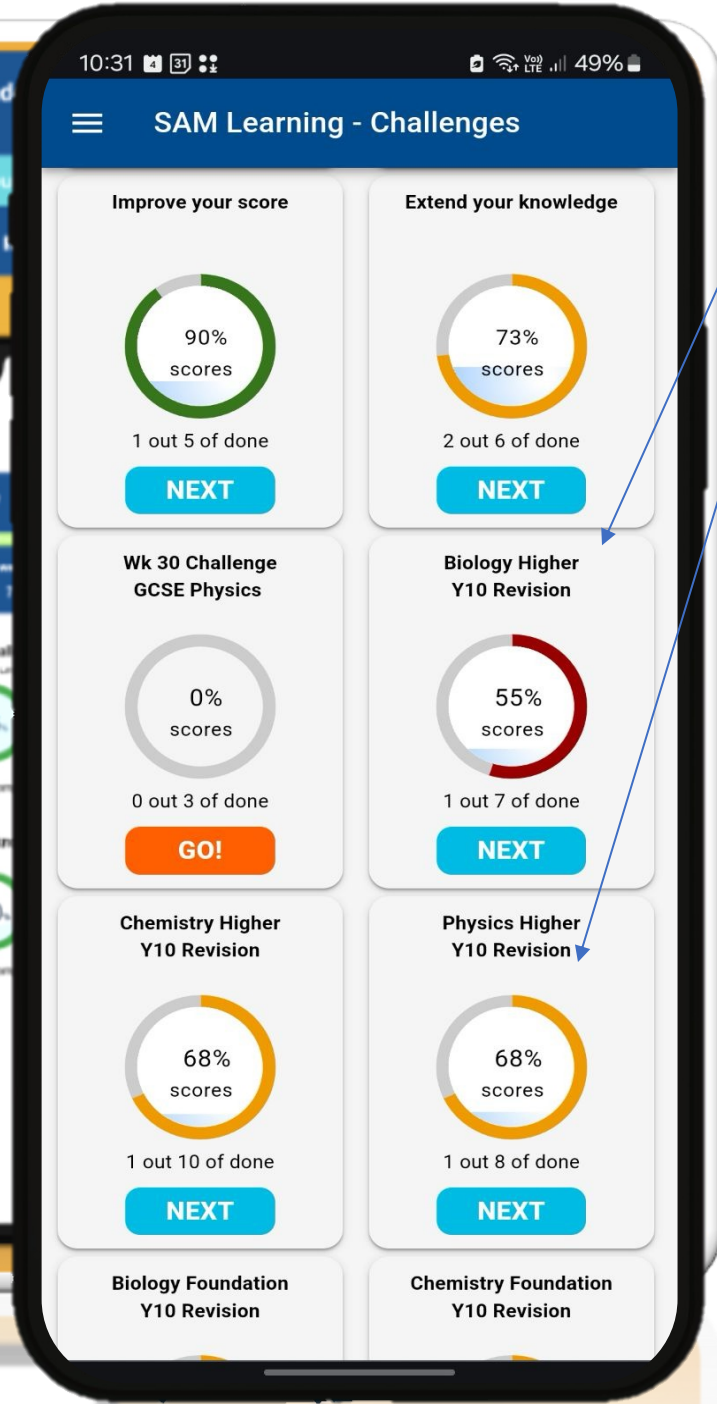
10:31 49%

SAM Learning - Challenges

Improve your score

90%
scores

1 out 5 of done

NEXT

Extend your knowledge

73%
scores

2 out 6 of done

NEXT

Wk 30 Challenge
GCSE Physics

0%
scores

0 out 3 of done

GO!

Biology Higher
Y10 Revision

55%
scores

1 out 7 of done

NEXT

Chemistry Higher
Y10 Revision

68%
scores

1 out 10 of done

NEXT

Physics Higher
Y10 Revision

68%
scores

1 out 8 of done

NEXT

Biology Foundation
Y10 Revision

Chemistry Foundation
Y10 Revision